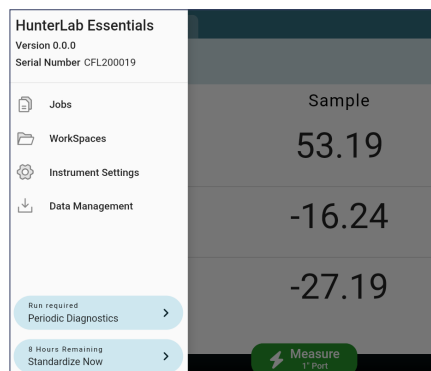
HunterLab Essentials
Version 0.0.0
Serial Number CFL200019

Jobs
WorkSpaces
Instrument Settings
Data Management

Run required
Periodic Diagnostics >

8 Hours Remaining
Standardize Now >

Sample
53.19
-16.24
-27.19

Measure
1" Port